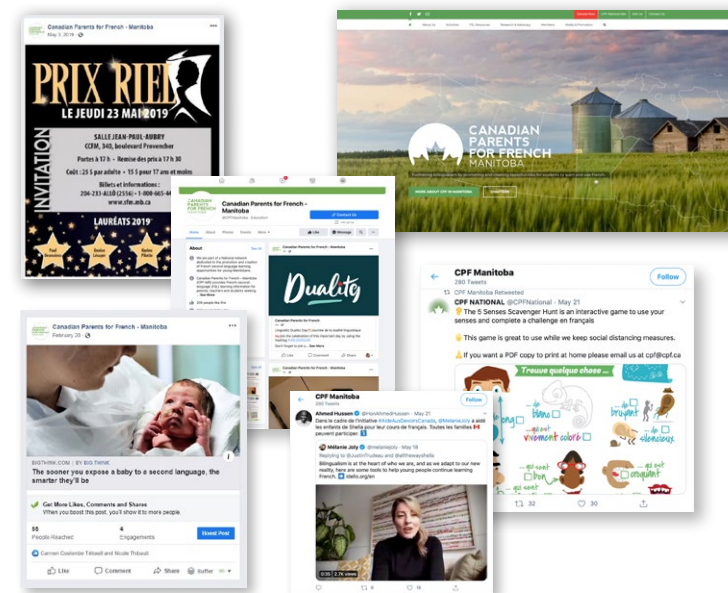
Canadian Parents for French - Manitoba
May 3, 2019

PRIX RIEL
LE JEUDI 23 MAI 2019

INVITATION

SALLE JEAN-PAUL-AUBRY
CCFM, 340, boulevard Provencher

Portes à 17 h • Remise des prix à 17 h 30

Coût : 25 $ par adulte • 15 $ pour 17 ans et moins

Billets et informations :
204-233-ALLO (2556) • 1-800-665-4443
www.ccfm.mb.ca

LAURÉATS 2019

CANADIAN PARENTS FOR FRENCH MANITOBA

Canadian Parents for French - Manitoba
@CPFManitoba · Education

Contact Us

Home
About
Photos
Events
More

Like
Message

About

Canadian Parents for French - Manitoba

Duality

Canadian Parents for French - Manitoba
February 20

BIGTHINK.COM | BY BIG THINK
The sooner you expose a baby to a second language, the smarter they'll be

Get More Likes, Comments and Shares
When you boost this post, you'll show it to more people.

55
People Reached

4
Engagements

Boost Post

Carmen Coutinder Tétrault and Nicole Thibault

Like
Comment
Share

CPF Manitoba
280 Tweets

Follow

Ahmed Hussen @HonAhmedHussen · May 21

Dans le cadre de l'initiative #AideAuxDevoirsCanada, @Mélanie.joly a aidé les enfants de Sheila pour leur cours de français. Toutes les familles peuvent participer

Mélanie Joly @melaniejoly · May 18
Replying to @JustinTrudeau and @allthewaysheila

Bilingualism is at the heart of who we are, and as we adapt to our new reality, here are some tools to help young people continue learning French.

0:35 | 2.7K views

CPF Manitoba
280 Tweets

Follow

CPF Manitoba Retweeted

CPF NATIONAL @CPFNational · May 21

The 5 Senses Scavenger Hunt is an interactive game to use your senses and complete a challenge en français

This game is great to use while we keep social distancing measures.

If you want a PDF copy to print at home please email us at cpf@cpf.ca

Trouve quelque chose...

de blanc
de bruyant
qui est vivement coloré
de silencieux
qui sent bon
qui sent

32
30